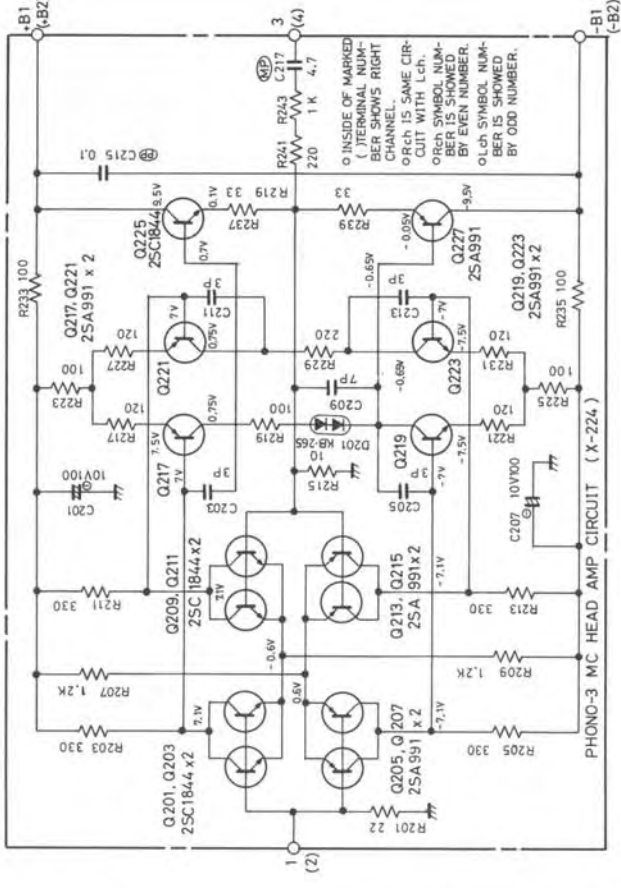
+B1
(+B2)
-B1
(-B2)
3
(4)
1
(2)

o INSIDE OF MARKED ( )TERMINAL NUMBER SHOWS RIGHT CHANNEL.
o Rch IS SAME CIRCUIT WITH Lch.
o Rch SYMBOL NUMBER IS SHOWED BY EVEN NUMBER.
o Lch SYMBOL NUMBER IS SHOWED BY ODD NUMBER.

MP C217 4.7
R243 1K
R241 220
PP C215 0.1
R219 33
R237
R239 33
0.1V
9.5V
-9.5V
-0.05V
0.7V
Q225 2SC1844
Q227 2SA991
R233 100
Q217, Q221 2SA991 x 2
Q219, Q223 2SA991 x2
R235 100
C211 3P
C213 3P
-0.65V
R227 120
R229 220
7V
0.75V
-7V
-7.5V
R231 120
Q221
Q223
R223 100
R225 100
C209 7P
-0.65V
R217 120
R221 120
Q217
Q219
7.5V
0.75V
R219 100
D201 KB-265
R215 10
C201 10V100
C203 3P
C205 3P
-7V
-7.5V
C207 10V100
Q209, Q211 2SC1844x2
Q213, Q215 2SA 991x2
R211 330
R213 330
7.1V
-7.1V
-0.6V
0.6V
R207 1.2K
R209 1.2K
7.1V
-7.1V
R203 330
R205 330
Q201, Q203 2SC1844 x2
Q205, Q207 2SA991 x 2
R201 22
PHONO-3 MC HEAD AMP CIRCUIT (X-224)